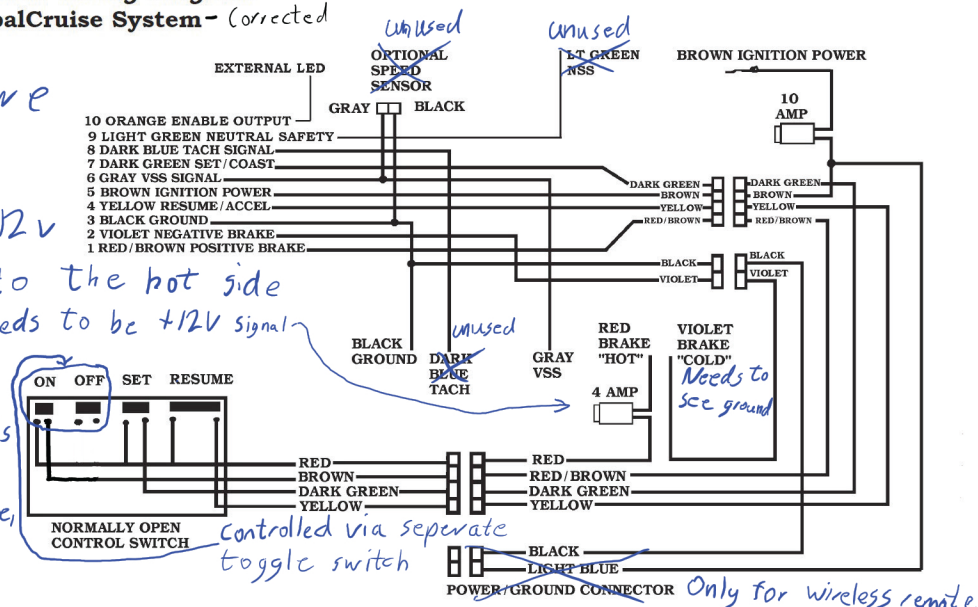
balCruise System - Corrected

ve

2v

to the hot side

eds to be +12V signal

s

e,

EXTERNAL LED

unused
OPTIONAL SPEED SENSOR

unused
LT GREEN NSS

BROWN IGNITION POWER

10 AMP

GRAY BLACK

10 ORANGE ENABLE OUTPUT
9 LIGHT GREEN NEUTRAL SAFETY
8 DARK BLUE TACH SIGNAL
7 DARK GREEN SET/COAST
6 GRAY VSS SIGNAL
5 BROWN IGNITION POWER
4 YELLOW RESUME/ACCEL
3 BLACK GROUND
2 VIOLET NEGATIVE BRAKE
1 RED/BROWN POSITIVE BRAKE

DARK GREEN
BROWN
YELLOW
RED/BROWN

DARK GREEN
BROWN
YELLOW
RED/BROWN

BLACK
VIOLET

BLACK
VIOLET

BLACK GROUND

unused
DARK BLUE TACH

GRAY VSS

RED BRAKE "HOT"

VIOLET BRAKE "COLD"

Needs to see ground

4 AMP

ON OFF SET RESUME

RED
BROWN
DARK GREEN
YELLOW

RED
RED/BROWN
DARK GREEN
YELLOW

NORMALLY OPEN CONTROL SWITCH

Controlled via seperate toggle switch

BLACK
LIGHT BLUE

POWER/GROUND CONNECTOR

Only for wireless remote